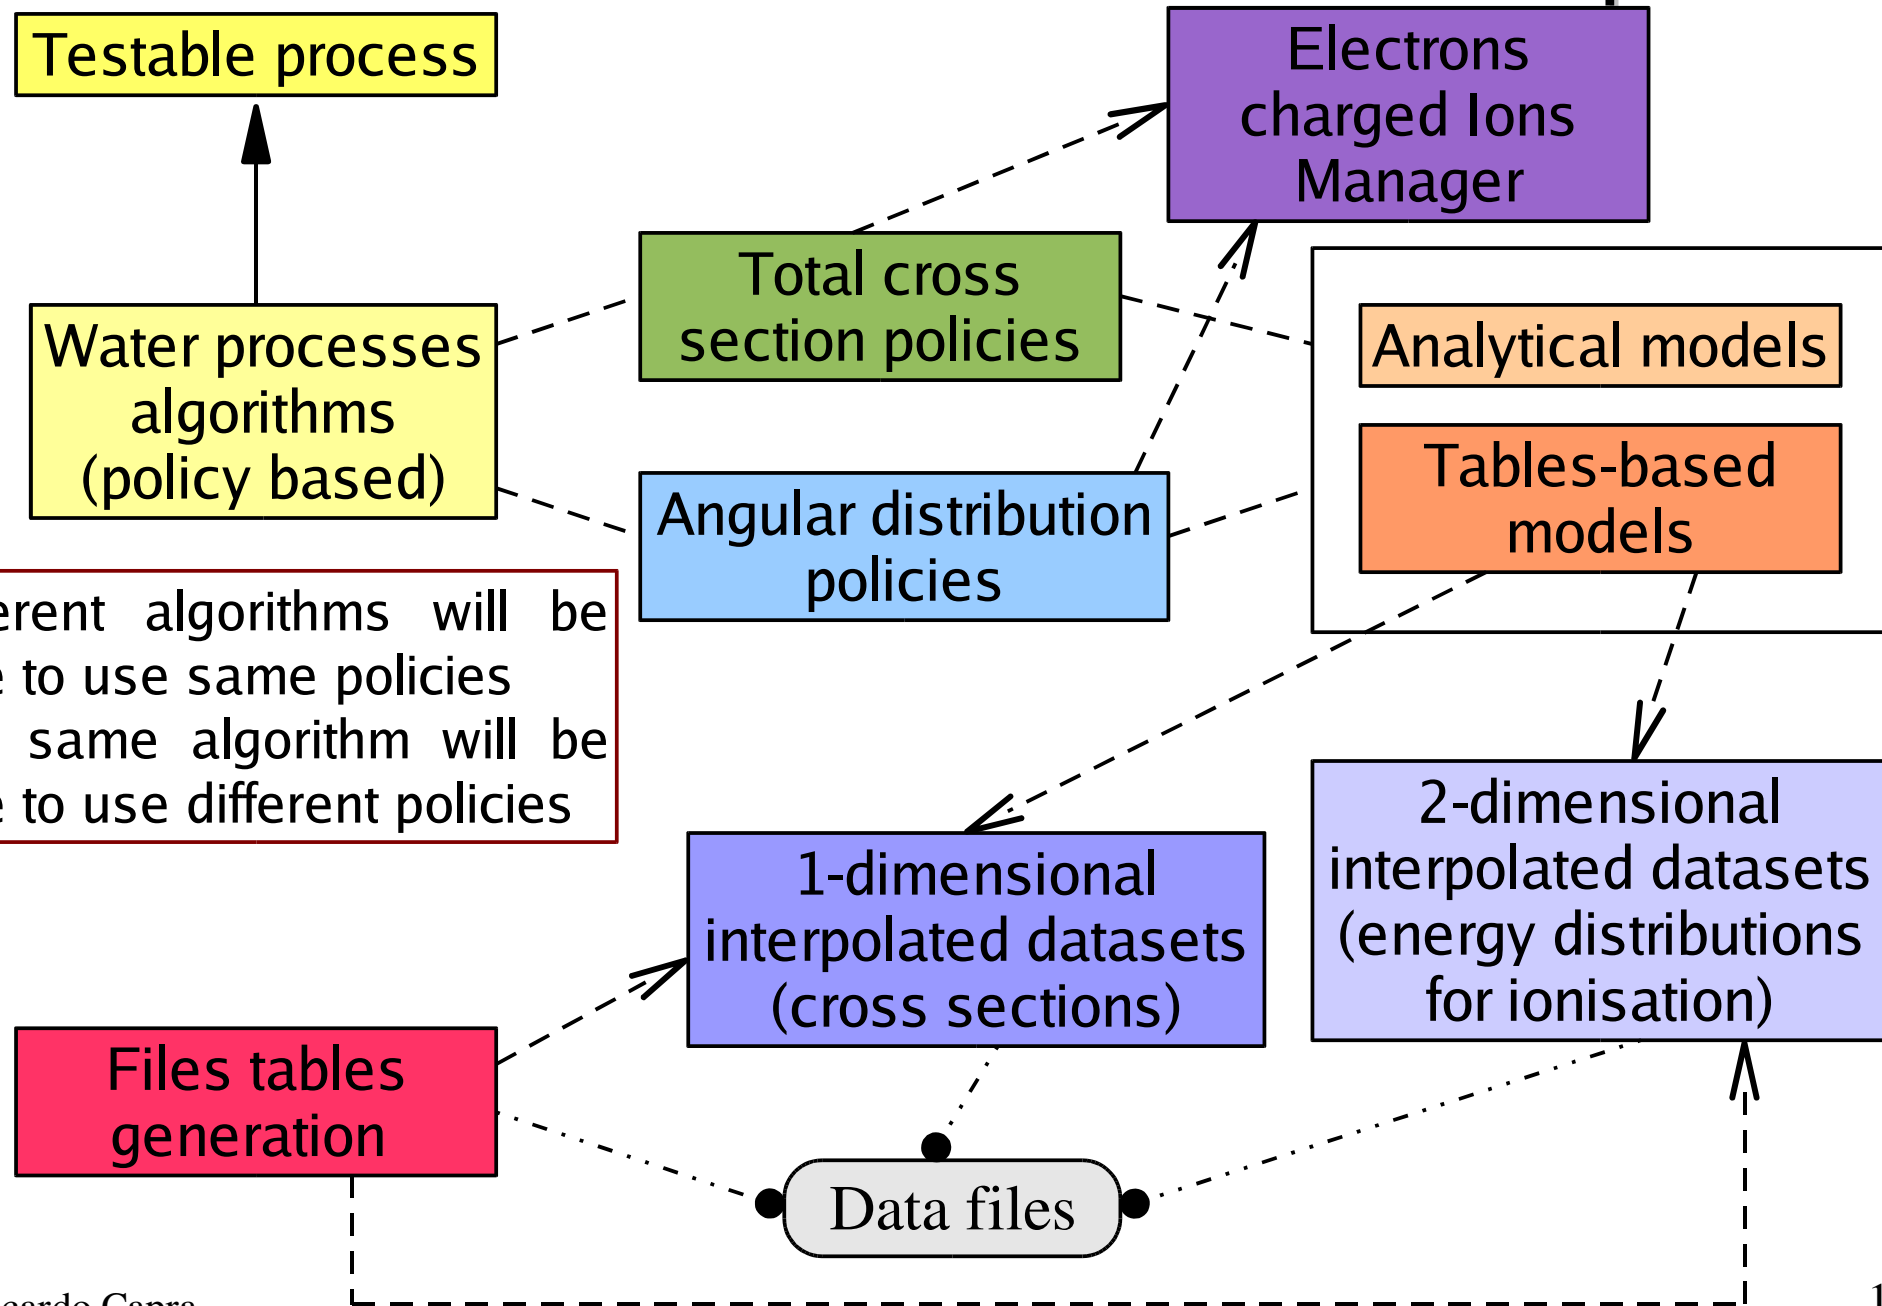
Testable process

Electrons charged Ions Manager

Total cross section policies

Water processes algorithms (policy based)

Analytical models

Tables-based models

Angular distribution policies

erent algorithms will be e to use same policies same algorithm will be e to use different policies

2-dimensional interpolated datasets (energy distributions for ionisation)

1-dimensional interpolated datasets (cross sections)

Files tables generation

Data files

cardo Capra

1